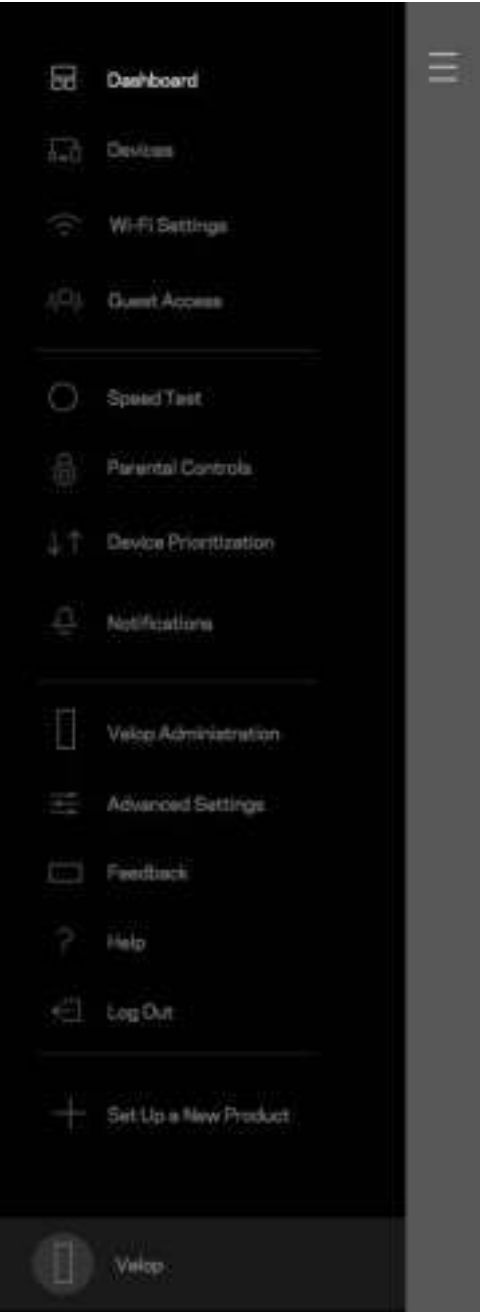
Dashboard

Devices

Wi-Fi Settings

Guest Access

Speed Test

Parental Controls

Device Prioritization

Notifications

Velop Administration

Advanced Settings

Feedback

Help

Log Out

Set Up a New Product

Velop